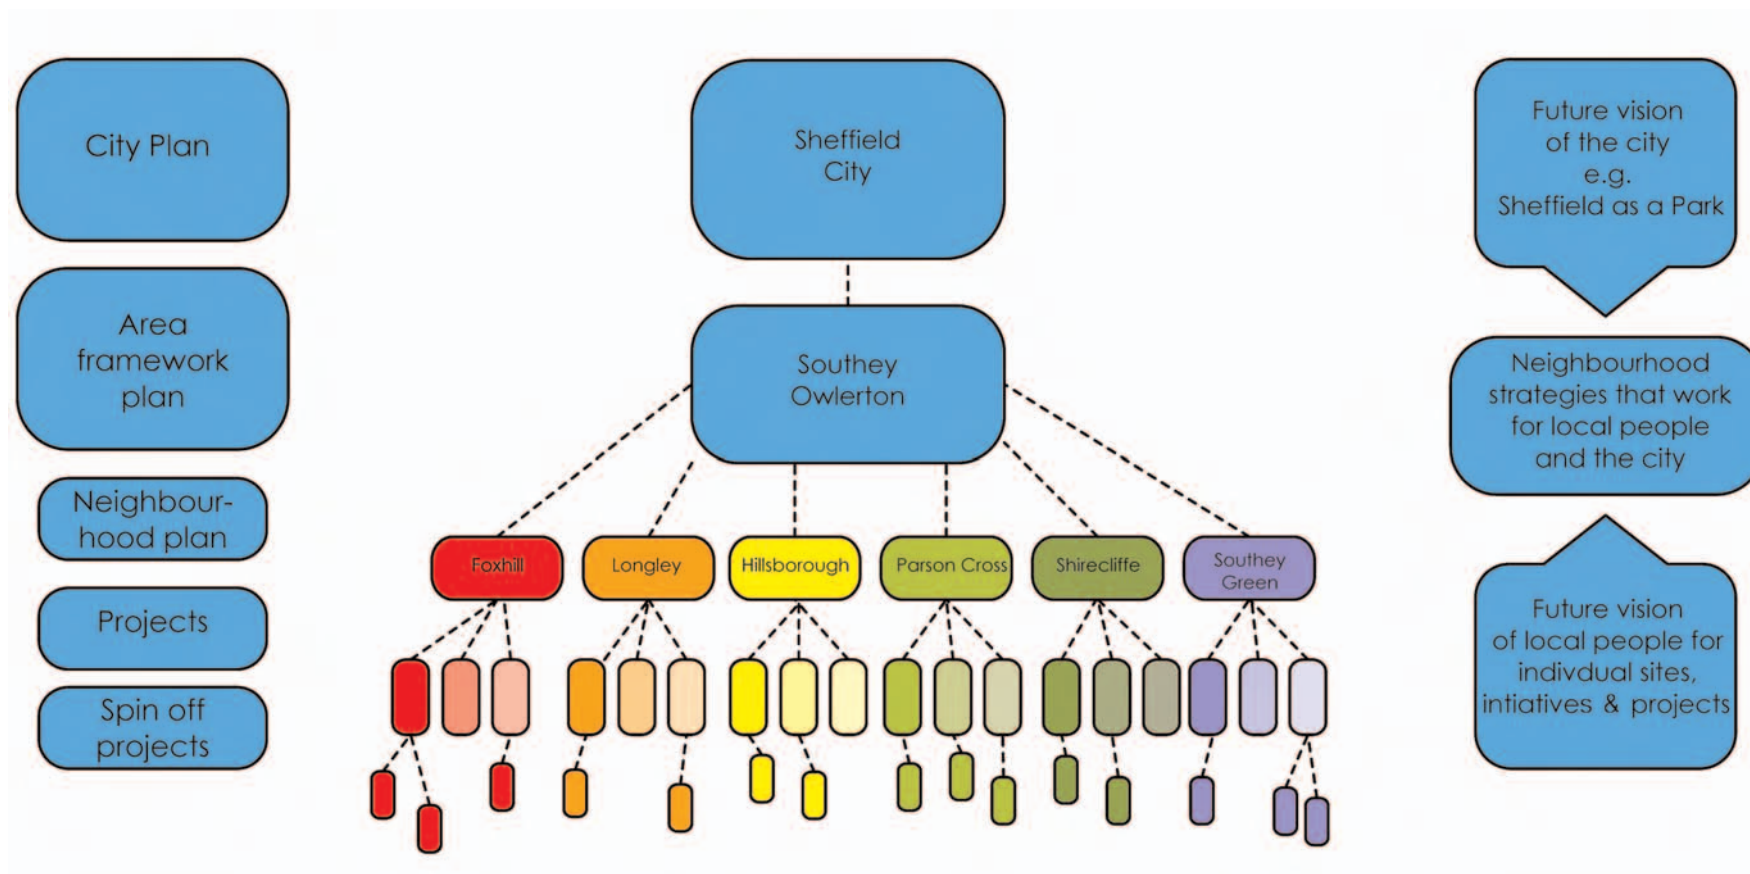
City Plan

Area framework plan

Neighbourhood plan

Projects

Spin off projects

Sheffield City

Southey Owlerton

Foxhill

Longley

Hillsborough

Parson Cross

Shirecliffe

Southey Green

Future vision of the city e.g. Sheffield as a Park

Neighbourhood strategies that work for local people and the city

Future vision of local people for indivdual sites, intiatives & projects